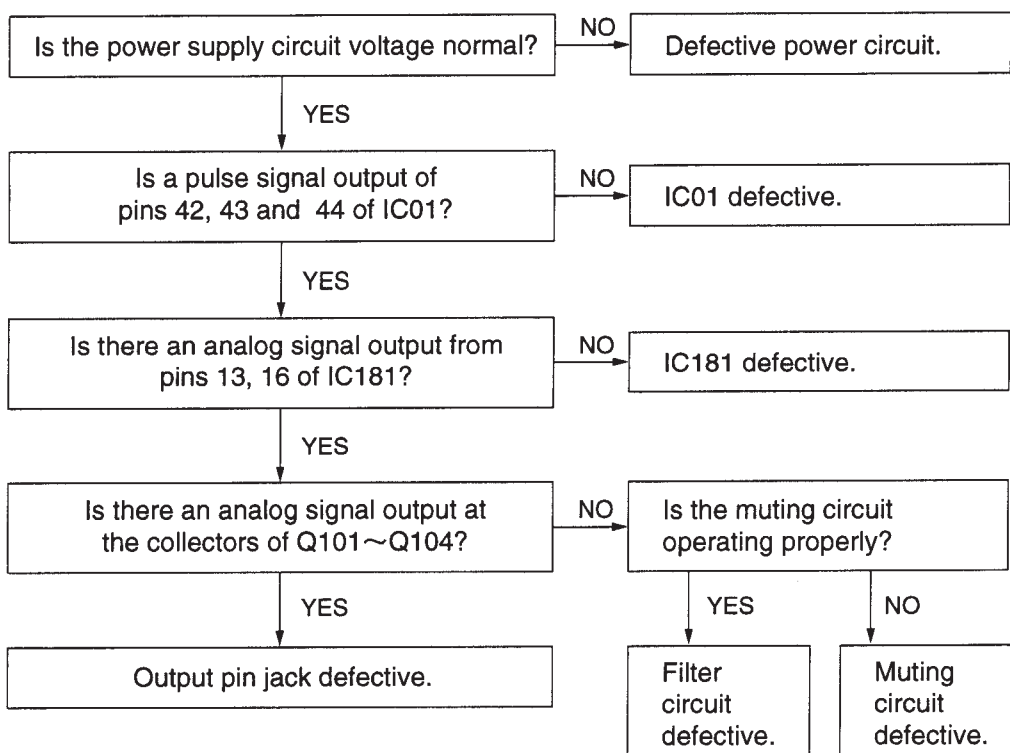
Is the power supply circuit voltage normal?

NO

Defective power circuit.

YES

Is a pulse signal output of pins 42, 43 and 44 of IC01?

NO

IC01 defective.

YES

Is there an analog signal output from pins 13, 16 of IC181?

NO

IC181 defective.

YES

Is there an analog signal output at the collectors of Q101～Q104?

NO

Is the muting circuit operating properly?

YES

Output pin jack defective.

YES

Filter circuit defective.

NO

Muting circuit defective.